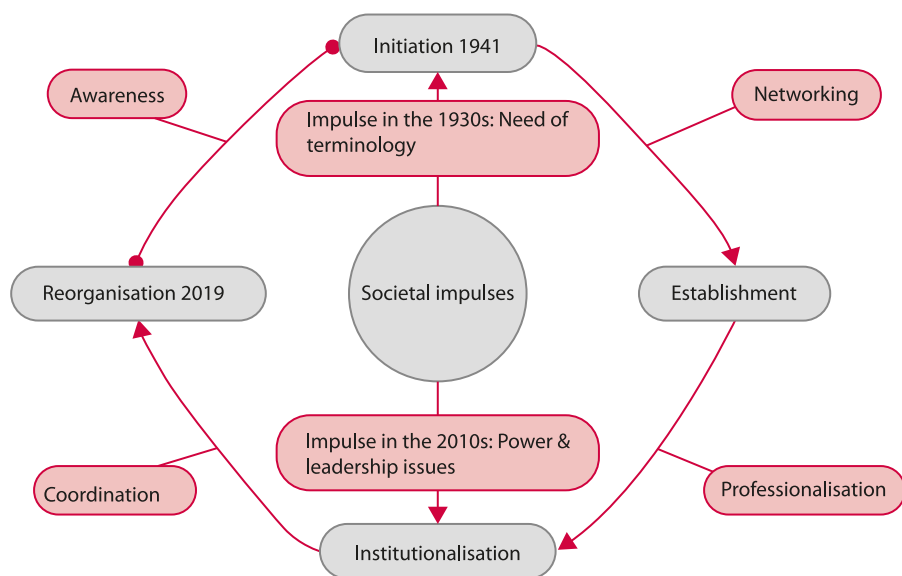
Initiation 1941

Awareness

Networking

Impulse in the 1930s: Need of terminology

Reorganisation 2019

Societal impulses

Establishment

Impulse in the 2010s: Power & leadership issues

Coordination

Professionalisation

Institutionalisation